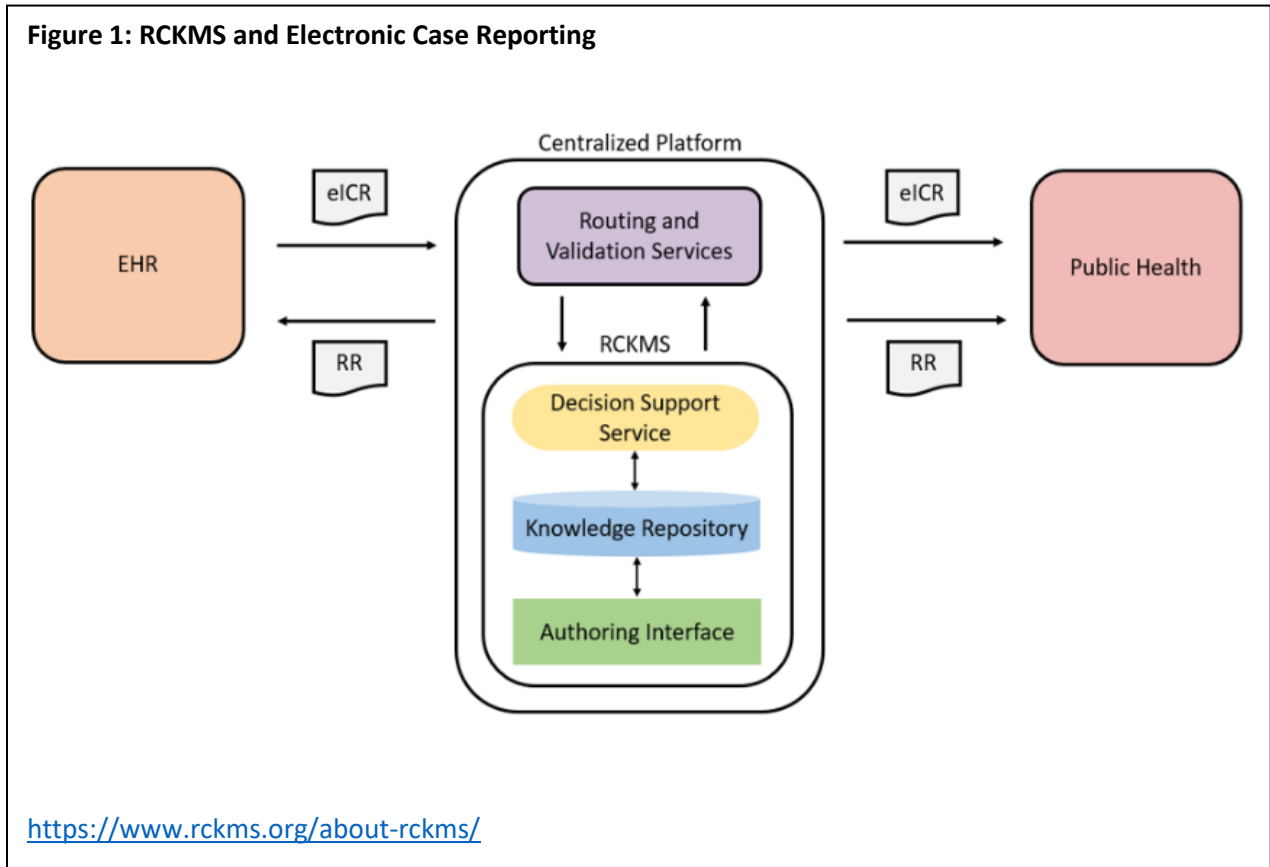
**Figure 1: RCKMS and Electronic Case Reporting**

Centralized Platform

EHR

eICR

RR

Routing and Validation Services

RCKMS

Decision Support Service

Knowledge Repository

Authoring Interface

eICR

RR

Public Health

https://www.rckms.org/about-rckms/